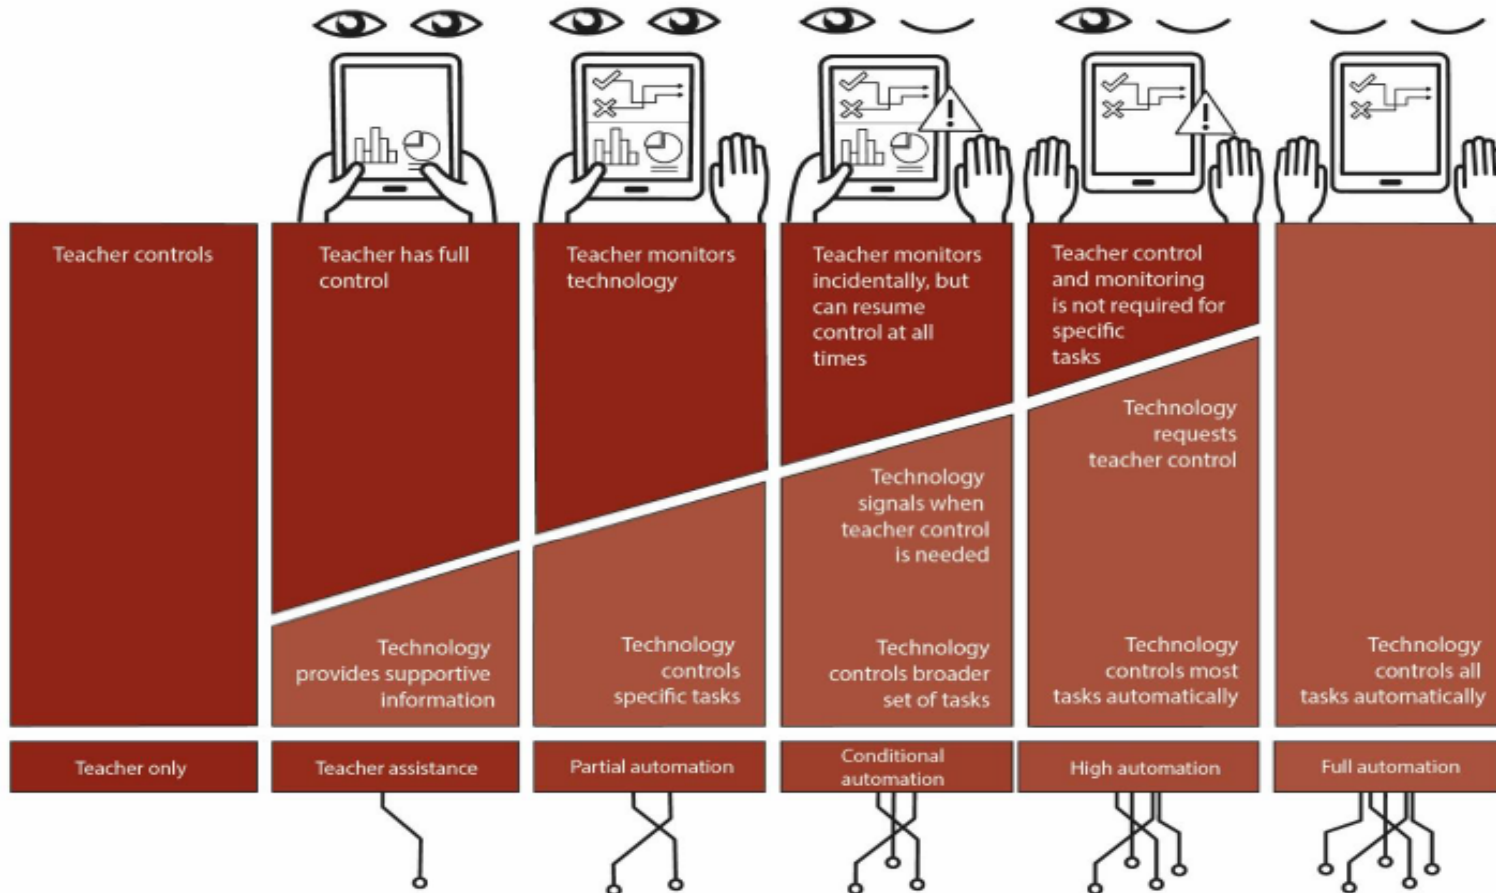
Teacher controls

Teacher has full control

Technology provides supportive information

Teacher monitors technology

Technology controls specific tasks

Teacher monitors incidentally, but can resume control at all times

Technology signals when teacher control is needed

Technology controls broader set of tasks

Teacher control and monitoring is not required for specific tasks

Technology requests teacher control

Technology controls most tasks automatically

Technology controls all tasks automatically

Teacher only

Teacher assistance

Partial automation

Conditional automation

High automation

Full automation